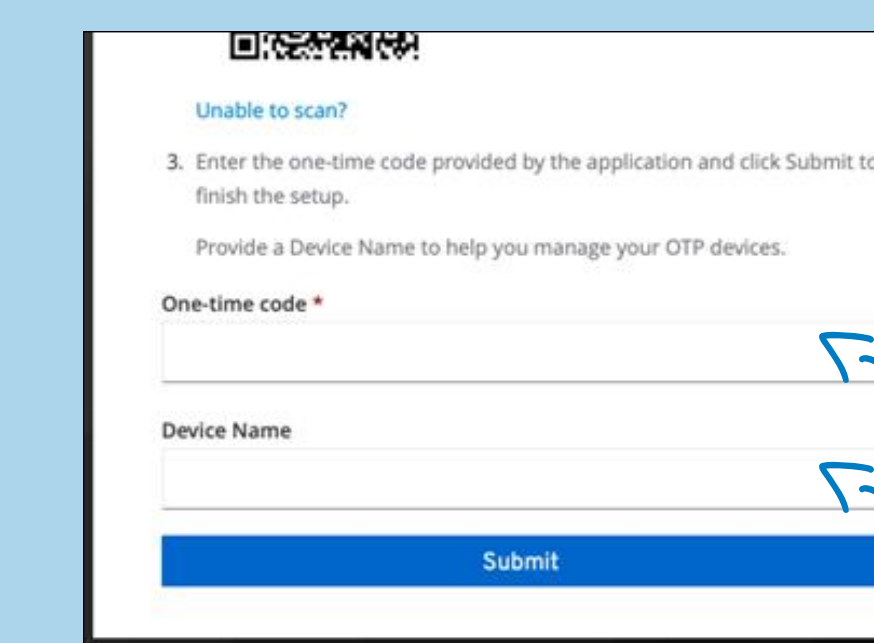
Unable to scan?

3. Enter the one-time code provided by the application and click Submit to finish the setup.

Provide a Device Name to help you manage your OTP devices.

One-time code *

Device Name

Submit